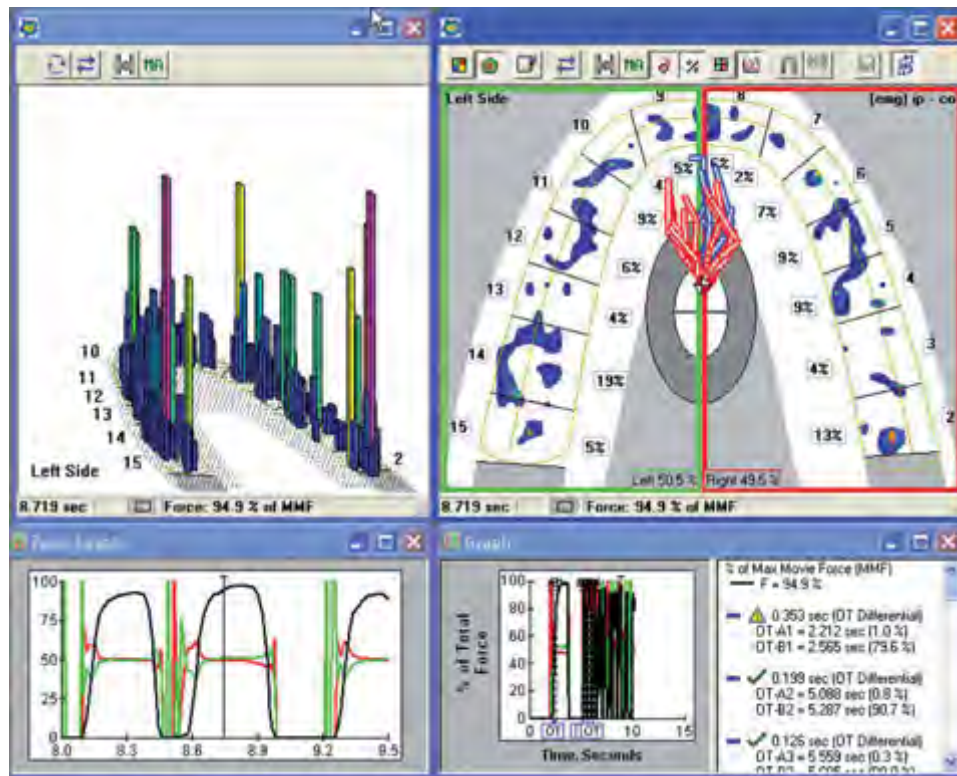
MA

10
11
12
13
14
15
Left Side
2

8.719 sec Force: 94.9 % of MMF

MA %

Left Side
[emg] ip - co
9
8
7
10
6
11
5
12
4
13
3
14
2
15
5%
6%
2%
9%
7%
6%
9%
4%
9%
19%
4%
5%
13%
Left 50.5 % Right 49.5 %

8.719 sec Force: 94.9 % of MMF

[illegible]

100
75
50
25
0
8.0 8.3 8.6 8.9 9.2 9.5

Graph

100
80
60
40
20
0
% of Total Force
0 5 10 15
OT OT
Time, Seconds

% of Max Movie Force (MMF)
F = 94.9 %
0.353 sec (OT Differential)
OT-A1 = 2.212 sec (1.0 %)
OT-B1 = 2.565 sec (79.6 %)
0.199 sec (OT Differential)
OT-A2 = 5.088 sec (0.8 %)
OT-B2 = 5.287 sec (90.7 %)
0.126 sec (OT Differential)
OT-A3 = 5.559 sec (0.3 %)
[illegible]